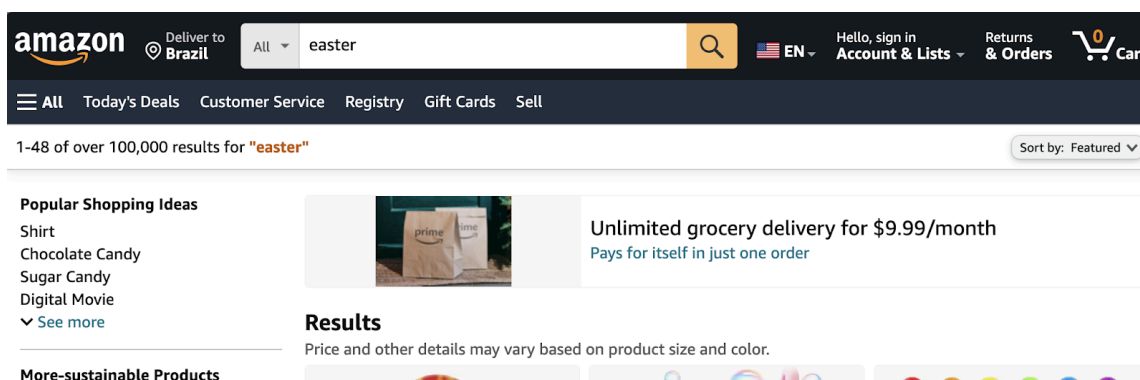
amazon Deliver to Brazil All easter EN Hello, sign in Account & Lists Returns & Orders 0 Car

All Today's Deals Customer Service Registry Gift Cards Sell

1-48 of over 100,000 results for "easter"

Sort by: Featured

Popular Shopping Ideas
Shirt
Chocolate Candy
Sugar Candy
Digital Movie
See more

prime prime

Unlimited grocery delivery for $9.99/month
Pays for itself in just one order

Results
Price and other details may vary based on product size and color.

More-sustainable Products